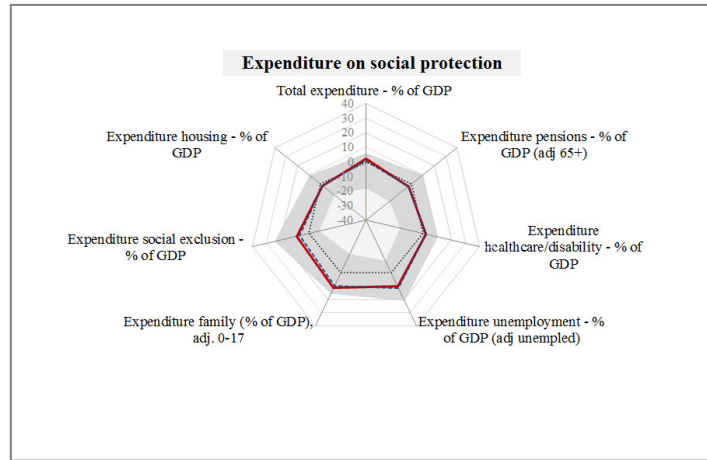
Expenditure on social protection

Total expenditure - % of GDP

40
30
20
10
0
-10
-20
-30
-40

Expenditure pensions - % of GDP (adj 65+)

Expenditure healthcare/disability - % of GDP

Expenditure unemployment - % of GDP (adj unempled)

Expenditure family (% of GDP), adj. 0-17

Expenditure social exclusion - % of GDP

Expenditure housing - % of GDP